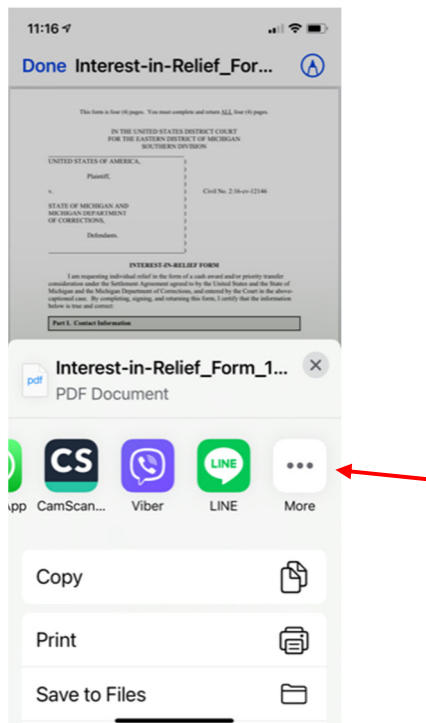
11:16

Done Interest-in-Relief_For...

This form is four (4) pages. You must complete and return ALL four (4) pages.

IN THE UNITED STATES DISTRICT COURT
FOR THE EASTERN DISTRICT OF MICHIGAN
SOUTHERN DIVISION

UNITED STATES OF AMERICA,

Plaintiff,

v.

Civil No. 2:16-cv-12146

STATE OF MICHIGAN AND MICHIGAN DEPARTMENT OF CORRECTIONS,

Defendants.

INTEREST-IN-RELIEF FORM

I am requesting individual relief in the form of a cash award and/or priority transfer consideration under the Settlement Agreement agreed to by the United States and the State of Michigan and the Michigan Department of Corrections, and entered by the Court in the above-captioned case. By completing, signing, and returning this form, I certify that the information below is true and correct.

Part I. Contact Information

pdf

Interest-in-Relief_Form_1...

PDF Document

CS

App

CamScan...

Viber

LINE

LINE

More

Copy

Print

Save to Files